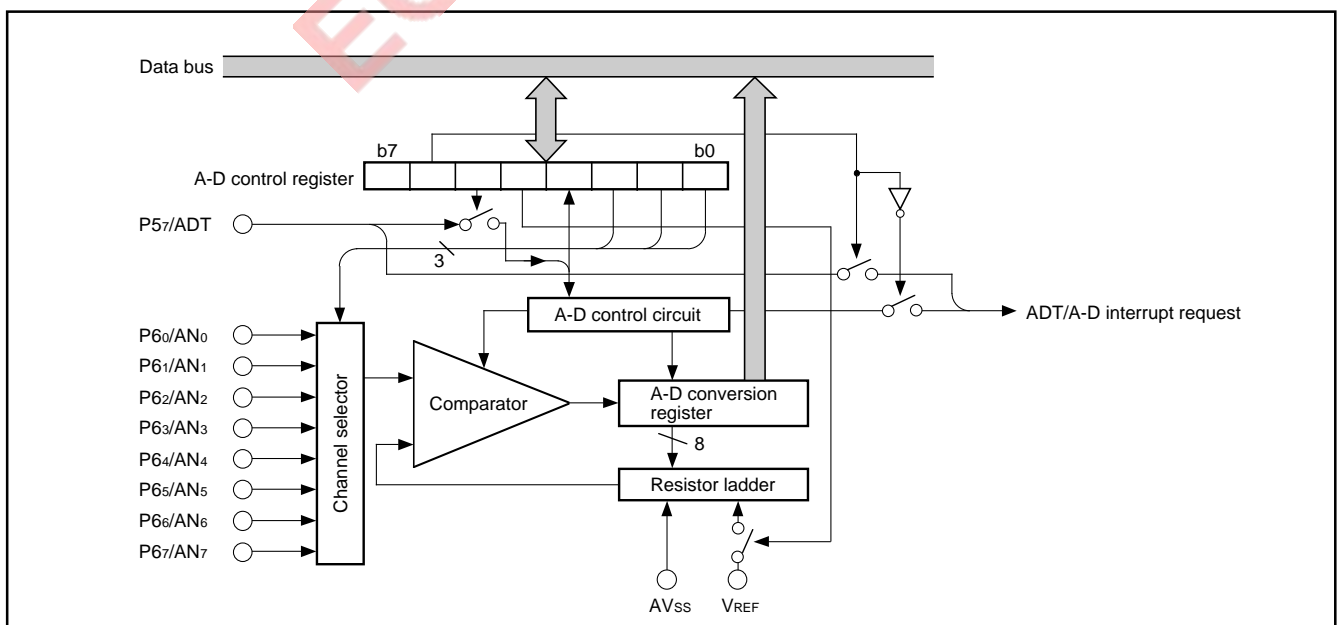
Data bus

b7

b0

A-D control register

P5$_7$/ADT

3

A-D control circuit

ADT/A-D interrupt request

P6$_0$/AN$_0$

P6$_1$/AN$_1$

P6$_2$/AN$_2$

P6$_3$/AN$_3$

P6$_4$/AN$_4$

P6$_5$/AN$_5$

P6$_6$/AN$_6$

P6$_7$/AN$_7$

Channel selector

Comparator

A-D conversion register

8

Resistor ladder

AV$_{SS}$

V$_{REF}$